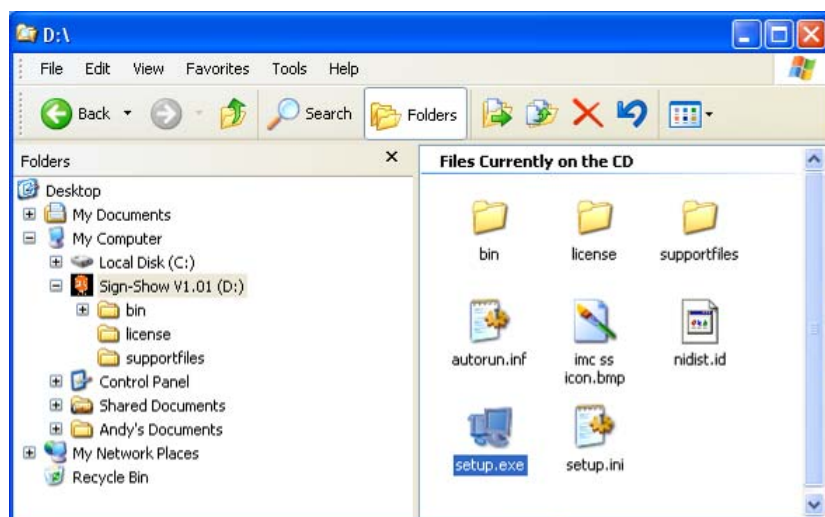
D:\

File Edit View Favorites Tools Help

Back Search Folders

Folders

Desktop
My Documents
My Computer
Local Disk (C:)
Sign-Show V1.01 (D:)
bin
license
supportfiles
Control Panel
Shared Documents
Andy's Documents
My Network Places
Recycle Bin

Files Currently on the CD

bin
license
supportfiles
autorun.inf
imc ss icon.bmp
nidist.id
setup.exe
setup.ini